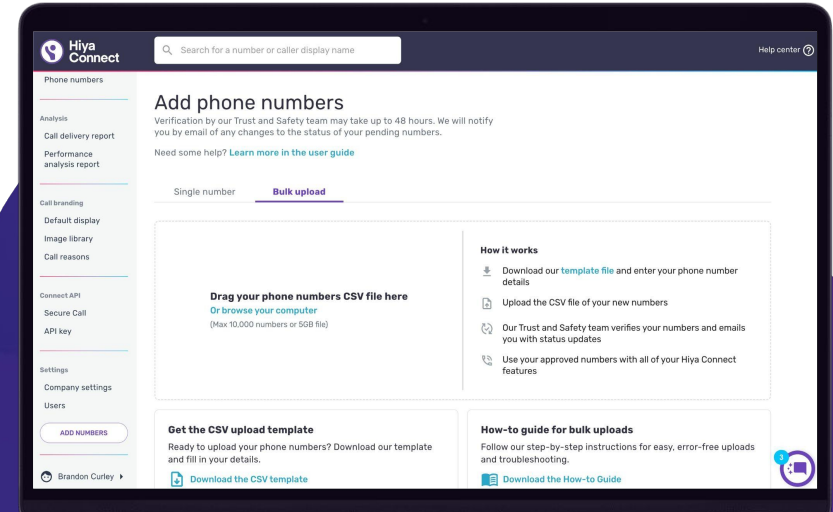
Hiya Connect

Search for a number or caller display name

Help center

Phone numbers

Analysis
Call delivery report
Performance analysis report

Call branding
Default display
Image library
Call reasons

Connect API
Secure Call
API key

Settings
Company settings
Users

ADD NUMBERS

Brandon Curley

Add phone numbers

Verification by our Trust and Safety team may take up to 48 hours. We will notify you by email of any changes to the status of your pending numbers.

Need some help? Learn more in the user guide

Single number | Bulk upload

Drag your phone numbers CSV file here
Or browse your computer
(Max 10,000 numbers or 5GB file)

How it works
Download our template file and enter your phone number details
Upload the CSV file of your new numbers
Our Trust and Safety team verifies your numbers and emails you with status updates
Use your approved numbers with all of your Hiya Connect features

Get the CSV upload template
Ready to upload your phone numbers? Download our template and fill in your details.
Download the CSV template

How-to guide for bulk uploads
Follow our step-by-step instructions for easy, error-free uploads and troubleshooting.
Download the How-to Guide

3